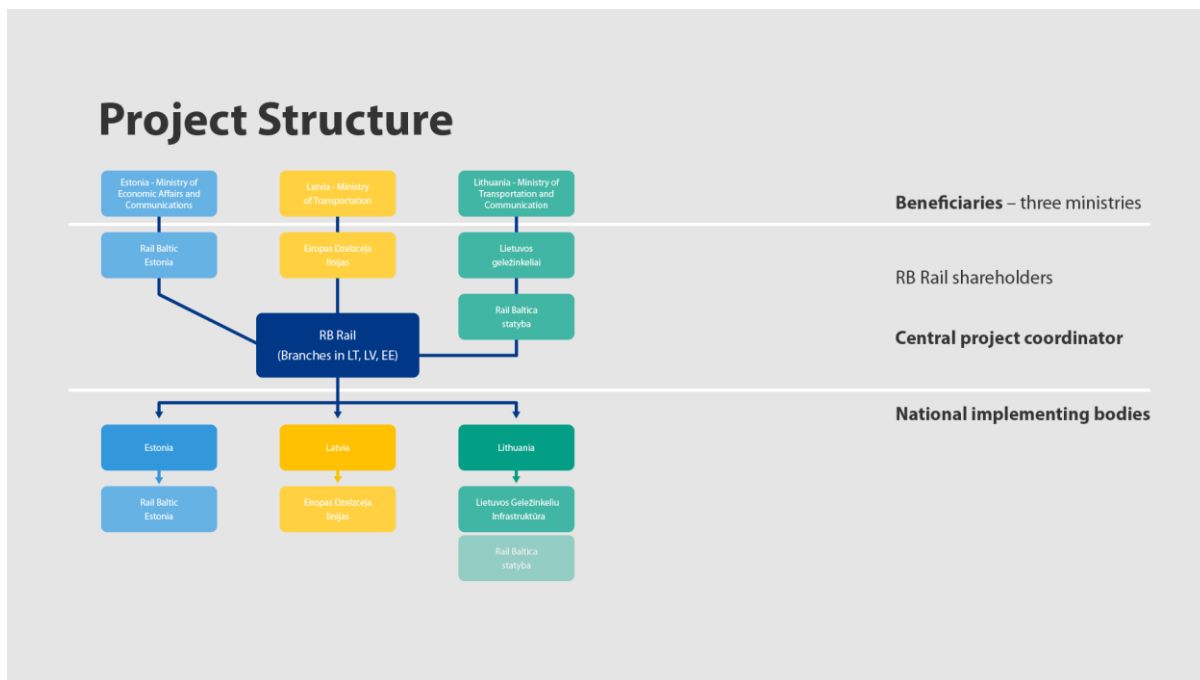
Project Structure

Estonia - Ministry of Economic Affairs and Communications

Latvia - Ministry of Transportation

Lithuania - Ministry of Transportation and Communication

Beneficiaries – three ministries

Rail Baltic Estonia

Eiropas Dzelzceļa līnijas

Lietuvos geležinkeliai

RB Rail shareholders

Rail Baltica statyba

RB Rail (Branches in LT, LV, EE)

Central project coordinator

National implementing bodies

Estonia

Latvia

Lithuania

Rail Baltic Estonia

Eiropas Dzelzceļa līnijas

Lietuvos Geležinkelių Infrastruktūra

Rail Baltica statyba